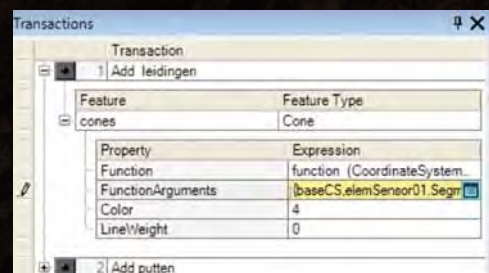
Transactions

| | Transaction |
|---|---|
| 1 | Add leidingen |

| Feature | Feature Type |
|---|---|
| cones | Cone |

| Property | Expression |
|---|---|
| Function | function (CoordinateSystem.. |
| FunctionArguments | {baseCS,elemSensor01.Segm |
| Color | 4 |
| LineWeight | 0 |

2 Add putten